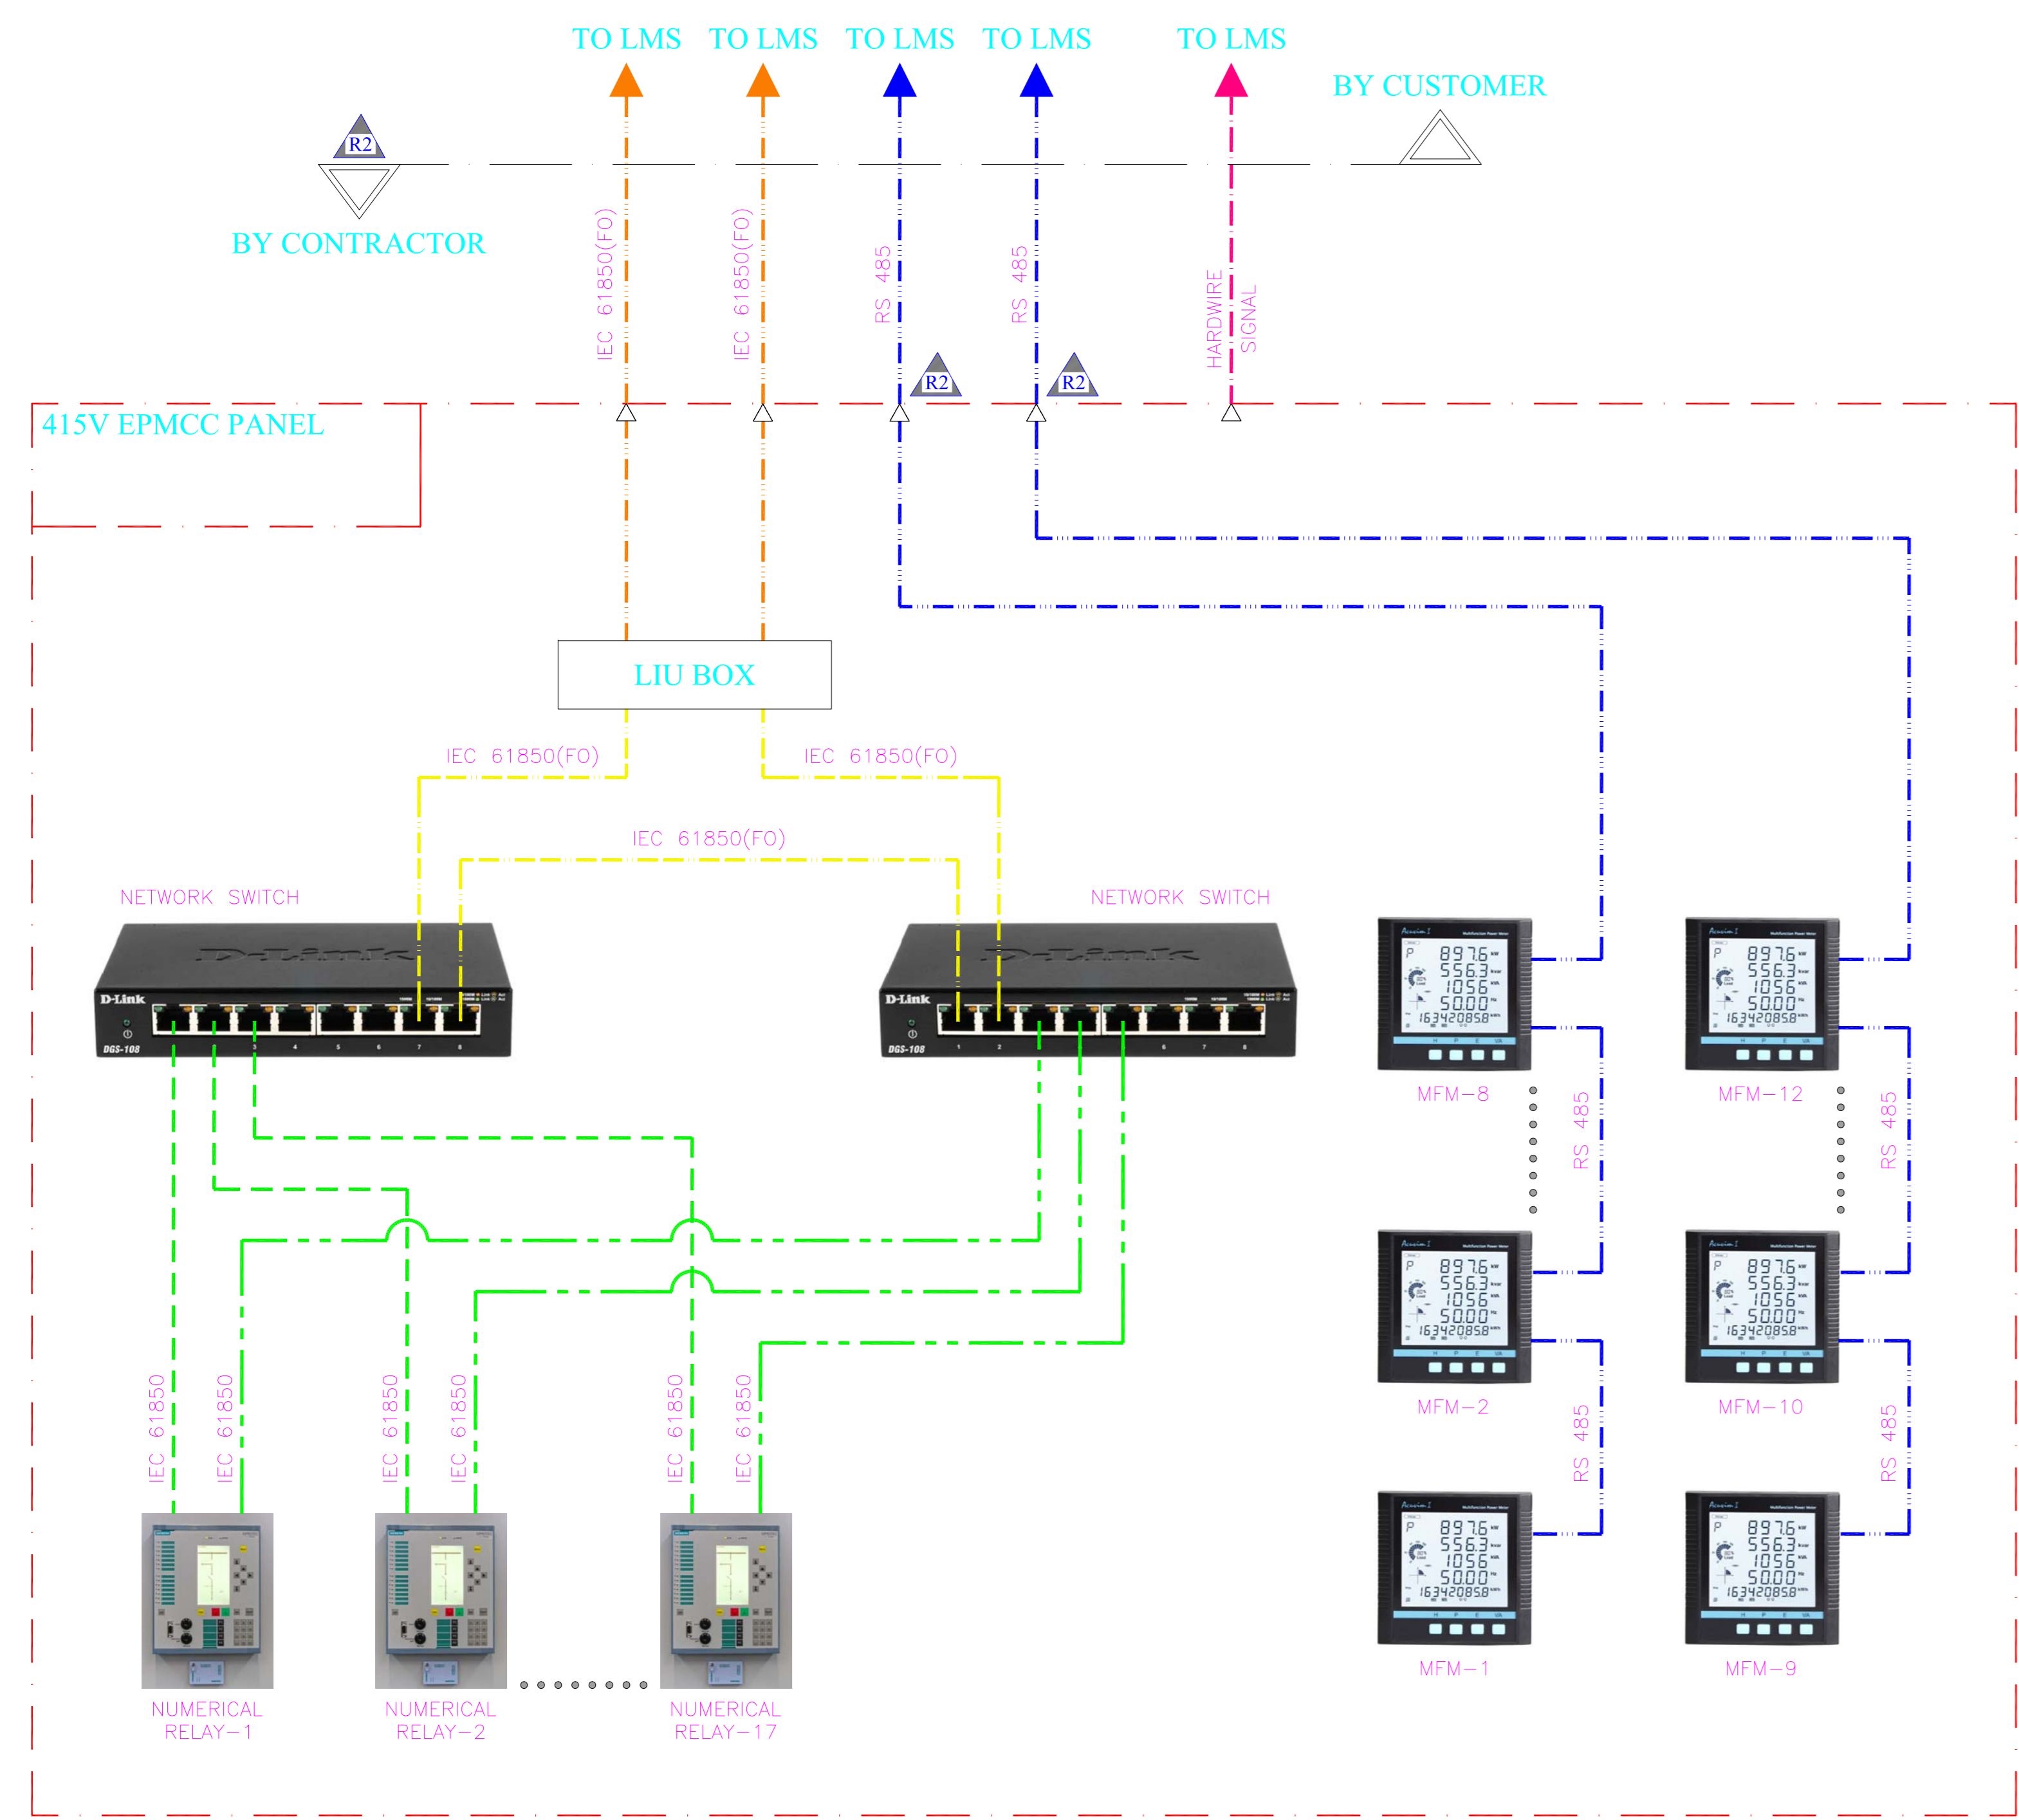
TO LMS TO LMS TO LMS TO LMS TO LMS

BY CUSTOMER

R2

BY CONTRACTOR

IEC 61850(FO)

IEC 61850(FO)

RS 485

RS 485

HARDWIRE SIGNAL

R2

R2

415V EPMCC PANEL

LIU BOX

IEC 61850(FO)

IEC 61850(FO)

IEC 61850(FO)

NETWORK SWITCH

NETWORK SWITCH

D-Link
DGS-108

D-Link
DGS-108

MFM−8

MFM−12

RS 485

RS 485

MFM−2

MFM−10

RS 485

RS 485

MFM−1

MFM−9

IEC 61850

IEC 61850

IEC 61850

IEC 61850

IEC 61850

IEC 61850

NUMERICAL RELAY−1

NUMERICAL RELAY−2

NUMERICAL RELAY−17